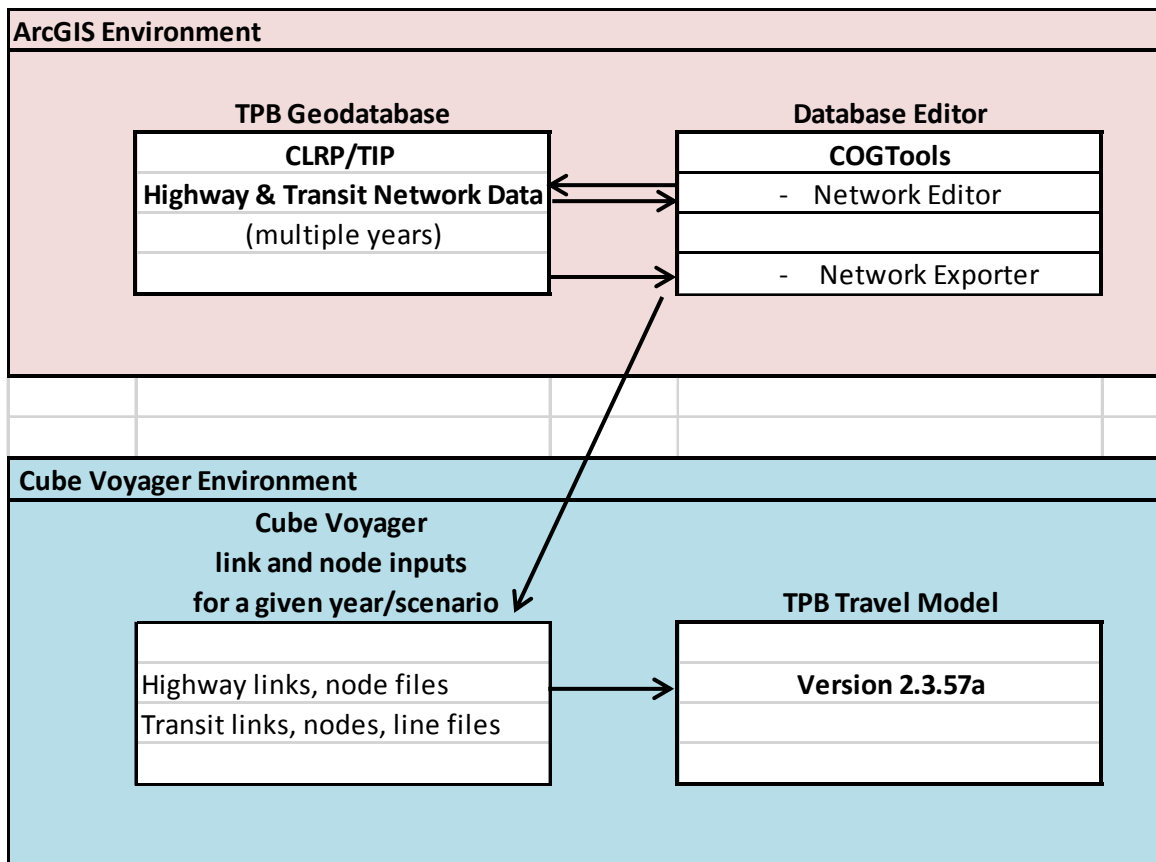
ArcGIS Environment

TPB Geodatabase

CLRP/TIP

Highway & Transit Network Data

(multiple years)

Database Editor

COGTools

- Network Editor

- Network Exporter

Cube Voyager Environment

Cube Voyager
link and node inputs
for a given year/scenario

Highway links, node files

Transit links, nodes, line files

TPB Travel Model

Version 2.3.57a